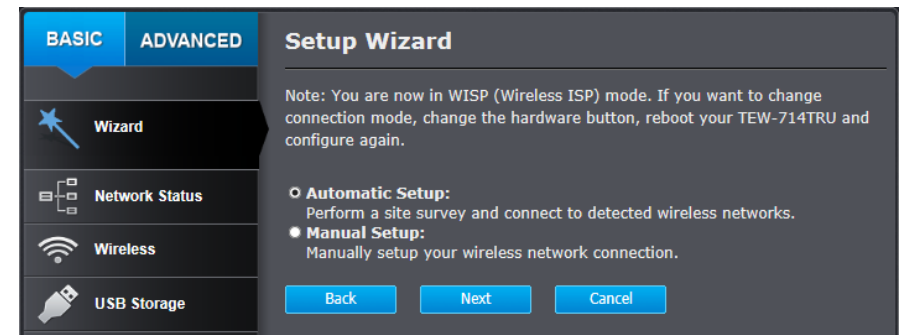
BASIC ADVANCED

Wizard

Network Status

Wireless

USB Storage

Setup Wizard

Note: You are now in WISP (Wireless ISP) mode. If you want to change connection mode, change the hardware button, reboot your TEW-714TRU and configure again.

Automatic Setup:
Perform a site survey and connect to detected wireless networks.

Manual Setup:
Manually setup your wireless network connection.

Back Next Cancel